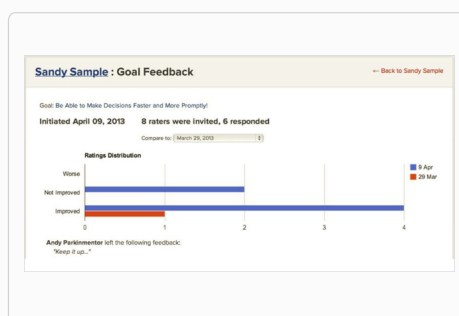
Sandy Sample : Goal Feedback

← Back to Sandy Sample

Goal: Be Able to Make Decisions Faster and More Promptly!

Initiated April 09, 2013

8 raters were invited, 6 responded

Compare to: March 29, 2013

Ratings Distribution

9 Apr
29 Mar

Worse
Not Improved
Improved

0
1
2
3
4

Andy Parkinmentor left the following feedback:
"Keep it up..."